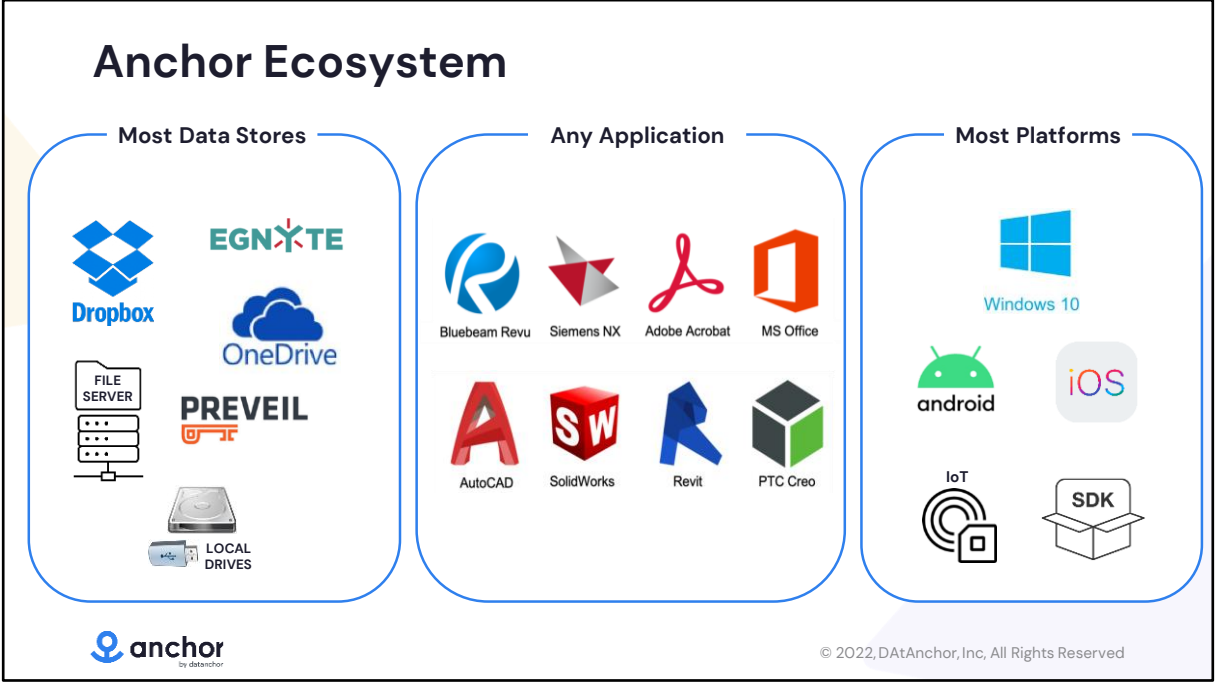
Anchor Ecosystem

Most Data Stores

Dropbox

EGNYTE

OneDrive

FILE SERVER

PREVEIL

LOCAL DRIVES

Any Application

Bluebeam Revu

Siemens NX

Adobe Acrobat

MS Office

AutoCAD

SW

SolidWorks

Revit

PTC Creo

Most Platforms

Windows 10

android

iOS

IoT

SDK

anchor
by datanchor

© 2022, DAtAnchor, Inc, All Rights Reserved